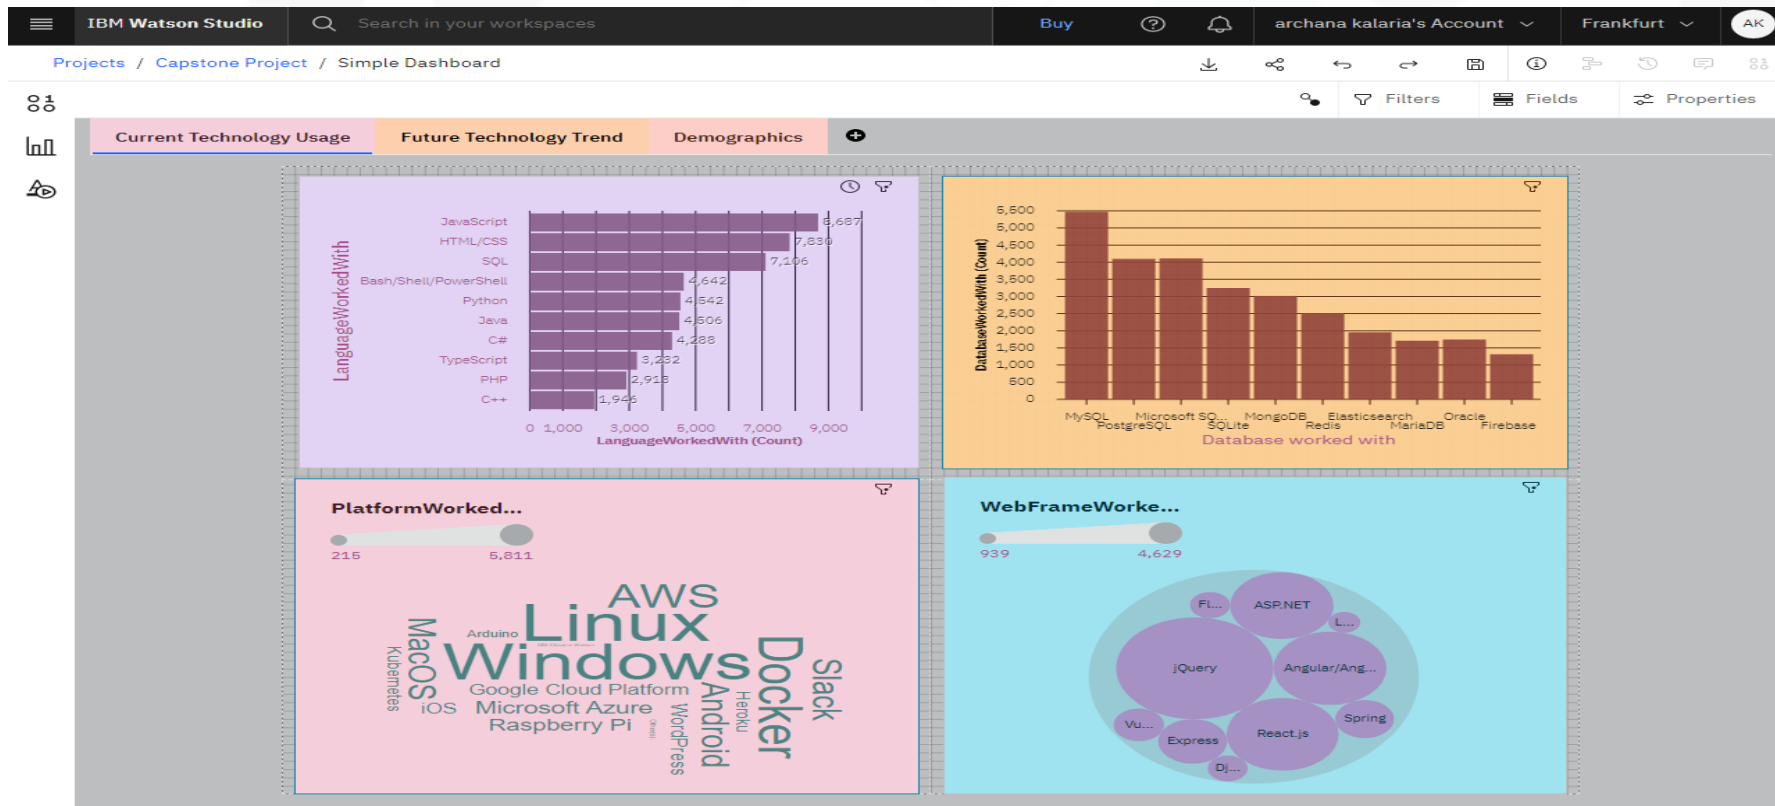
IBM Watson Studio
Search in your workspaces
Buy
archana kalaria's Account
Frankfurt
AK

Projects / Capstone Project / Simple Dashboard

Filters
Fields
Properties

Current Technology Usage
Future Technology Trend
Demographics

LanguageWorkedWith

| LanguageWorkedWith | Count |
|---|---|
| JavaScript | 8,687 |
| HTML/CSS | 7,830 |
| SQL | 7,106 |
| Bash/Shell/PowerShell | 4,642 |
| Python | 4,542 |
| Java | 4,506 |
| C# | 4,288 |
| TypeScript | 3,232 |
| PHP | 2,913 |
| C++ | 1,946 |

0 1,000 3,000 5,000 7,000 9,000
LanguageWorkedWith (Count)

DatabaseWorkedWith (Count)
5,500 5,000 4,500 4,000 3,500 3,000 2,500 2,000 1,500 1,000 500 0
MySQL PostgreSQL Microsoft SQ... SQLite MongoDB Redis Elasticsearch MariaDB Oracle Firebase
Database worked with

PlatformWorked...
215 5,811
AWS Linux Arduino Windows MacOS Kubernetes iOS Google Cloud Platform Microsoft Azure Raspberry Pi Docker Slack Android Heroku WordPress

WebFrameWorke...
939 4,629
Fl... ASP.NET L... jQuery Angular/Ang... Spring Vu... Express React.js Dj...